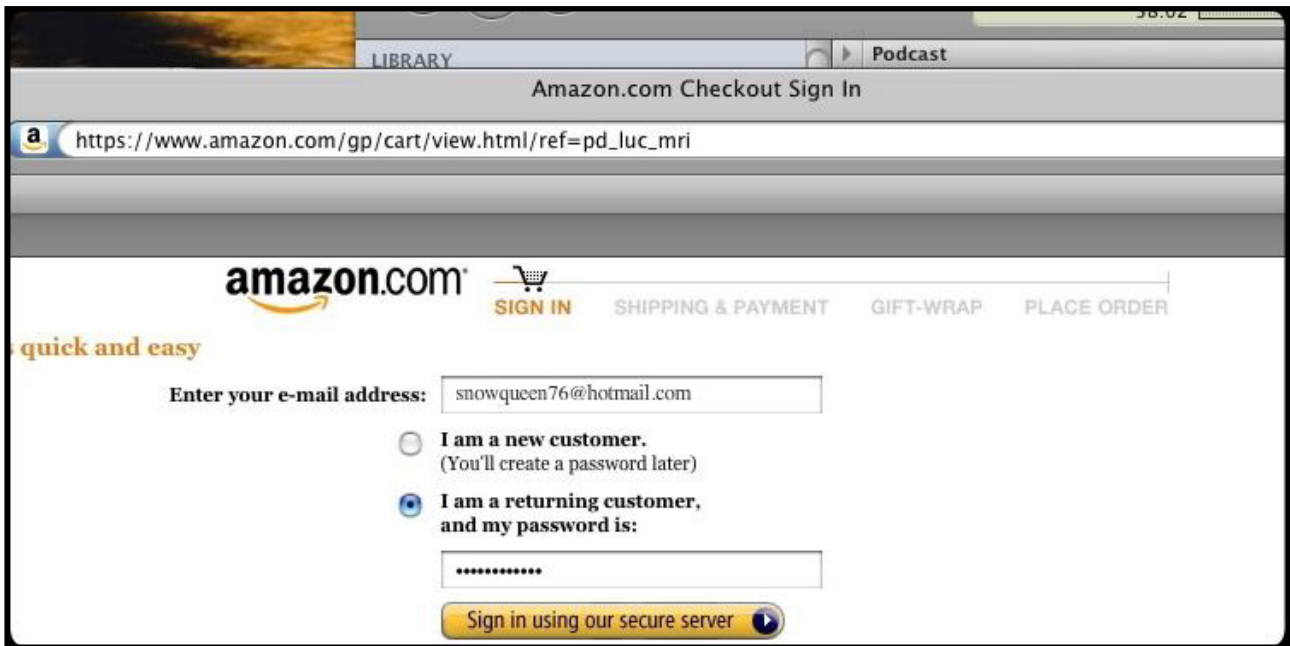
LIBRARY

Podcast

Amazon.com Checkout Sign In

https://www.amazon.com/gp/cart/view.html/ref=pd_luc_mri

amazon.com

SIGN IN SHIPPING & PAYMENT GIFT-WRAP PLACE ORDER

quick and easy

Enter your e-mail address: snowqueen76@hotmail.com

I am a new customer.
(You'll create a password later)

I am a returning customer, and my password is:

•••••••••••••

Sign in using our secure server